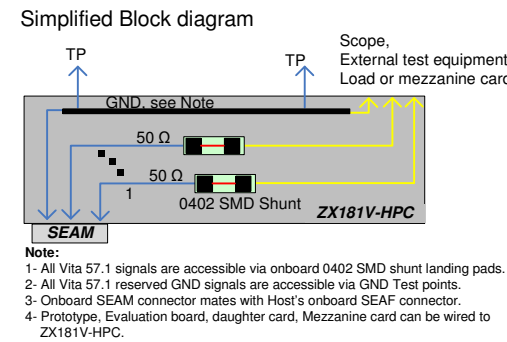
Simplified Block diagram

TP

TP

Scope,
External test equipment
Load or mezzanine card

GND, see Note

50 Ω

50 Ω

1

0402 SMD Shunt

ZX181V-HPC

SEAM

Note:
1- All Vita 57.1 signals are accessible via onboard 0402 SMD shunt landing pads.
2- All Vita 57.1 reserved GND signals are accessible via GND Test points.
3- Onboard SEAM connector mates with Host's onboard SEAF connector.
4- Prototype, Evaluation board, daughter card, Mezzanine card can be wired to ZX181V-HPC.